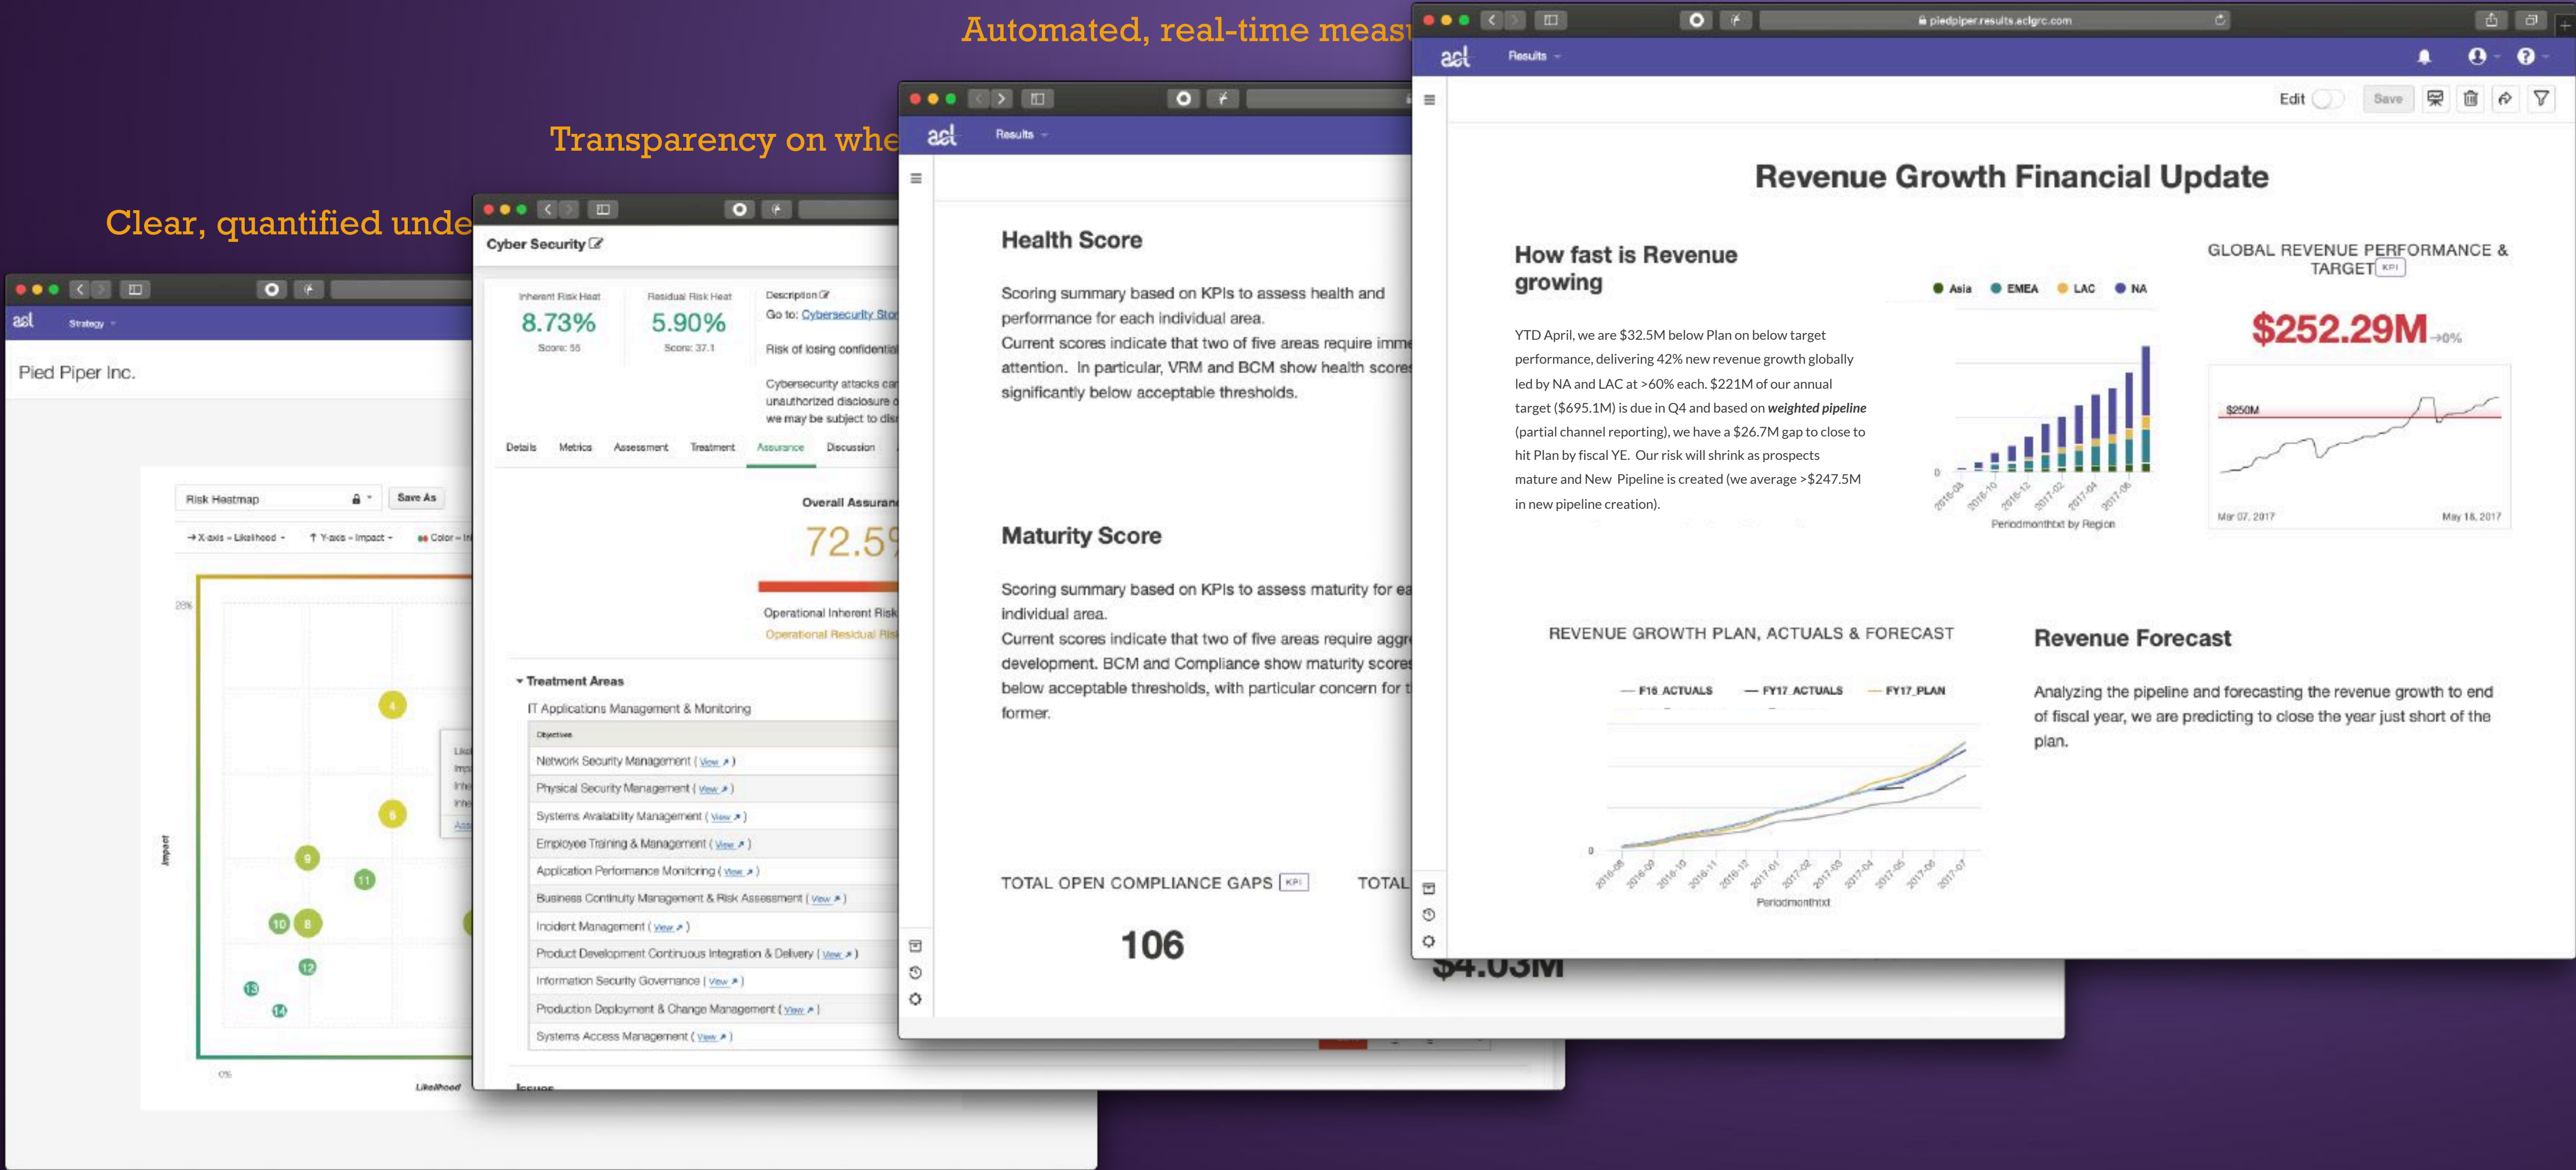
Automated, real-time meas

Transparency on whe

Clear, quantified unde

acl Strategy

Pied Piper Inc.

Risk Heatmap

Save As

X-axis – Likelihood

Y-axis – Impact

Color – In

20%

Impact

0%

Likelihood

4

6

9

11

10

8

12

13

14

Cyber Security

Inherent Risk Heat

8.73%

Score: 55

Residual Risk Heat

5.90%

Score: 37.1

Description

Go to: Cybersecurity Stor

Risk of losing confidentia

Cybersecurity attacks ca unauthorized disclosure o we may be subject to dis

Details

Metrics

Assessment

Treatment

Assurance

Discussion

Overall Assuran

72.5

Operational Inherent Risk

Operational Residual Ris

Treatment Areas

IT Applications Management & Monitoring

Objectives

Network Security Management ( View )

Physical Security Management ( View )

Systems Availability Management ( View )

Employee Training & Management ( View )

Application Performance Monitoring ( View )

Business Continuity Management & Risk Assessment ( View )

Incident Management ( View )

Product Development Continuous Integration & Delivery ( View )

Information Security Governance ( View )

Production Deployment & Change Management ( View )

Systems Access Management ( View )

Issues

acl Results

Health Score

Scoring summary based on KPIs to assess health and performance for each individual area.
Current scores indicate that two of five areas require imme attention. In particular, VRM and BCM show health scores significantly below acceptable thresholds.

Maturity Score

Scoring summary based on KPIs to assess maturity for ea individual area.
Current scores indicate that two of five areas require aggr development. BCM and Compliance show maturity scores below acceptable thresholds, with particular concern for t former.

TOTAL OPEN COMPLIANCE GAPS KPI

106

TOTAL

$4.03M

piedpiper.results.aclgrc.com

acl Results

Edit

Save

Revenue Growth Financial Update

How fast is Revenue growing

YTD April, we are $32.5M below Plan on below target performance, delivering 42% new revenue growth globally led by NA and LAC at >60% each. $221M of our annual target ($695.1M) is due in Q4 and based on weighted pipeline (partial channel reporting), we have a $26.7M gap to close to hit Plan by fiscal YE. Our risk will shrink as prospects mature and New Pipeline is created (we average >$247.5M in new pipeline creation).

Asia EMEA LAC NA

0

2016-08 2016-10 2016-12 2017-02 2017-04 2017-06

Periodmonthtxt by Region

GLOBAL REVENUE PERFORMANCE & TARGET KPI

$252.29M →0%

$250M

Mar 07, 2017

May 18, 2017

REVENUE GROWTH PLAN, ACTUALS & FORECAST

F16 ACTUALS

FY17 ACTUALS

FY17 PLAN

0

2016-08 2016-09 2016-10 2016-11 2016-12 2017-01 2017-02 2017-03 2017-04 2017-05 2017-06 2017-07

Periodmonthtxt

Revenue Forecast

Analyzing the pipeline and forecasting the revenue growth to end of fiscal year, we are predicting to close the year just short of the plan.